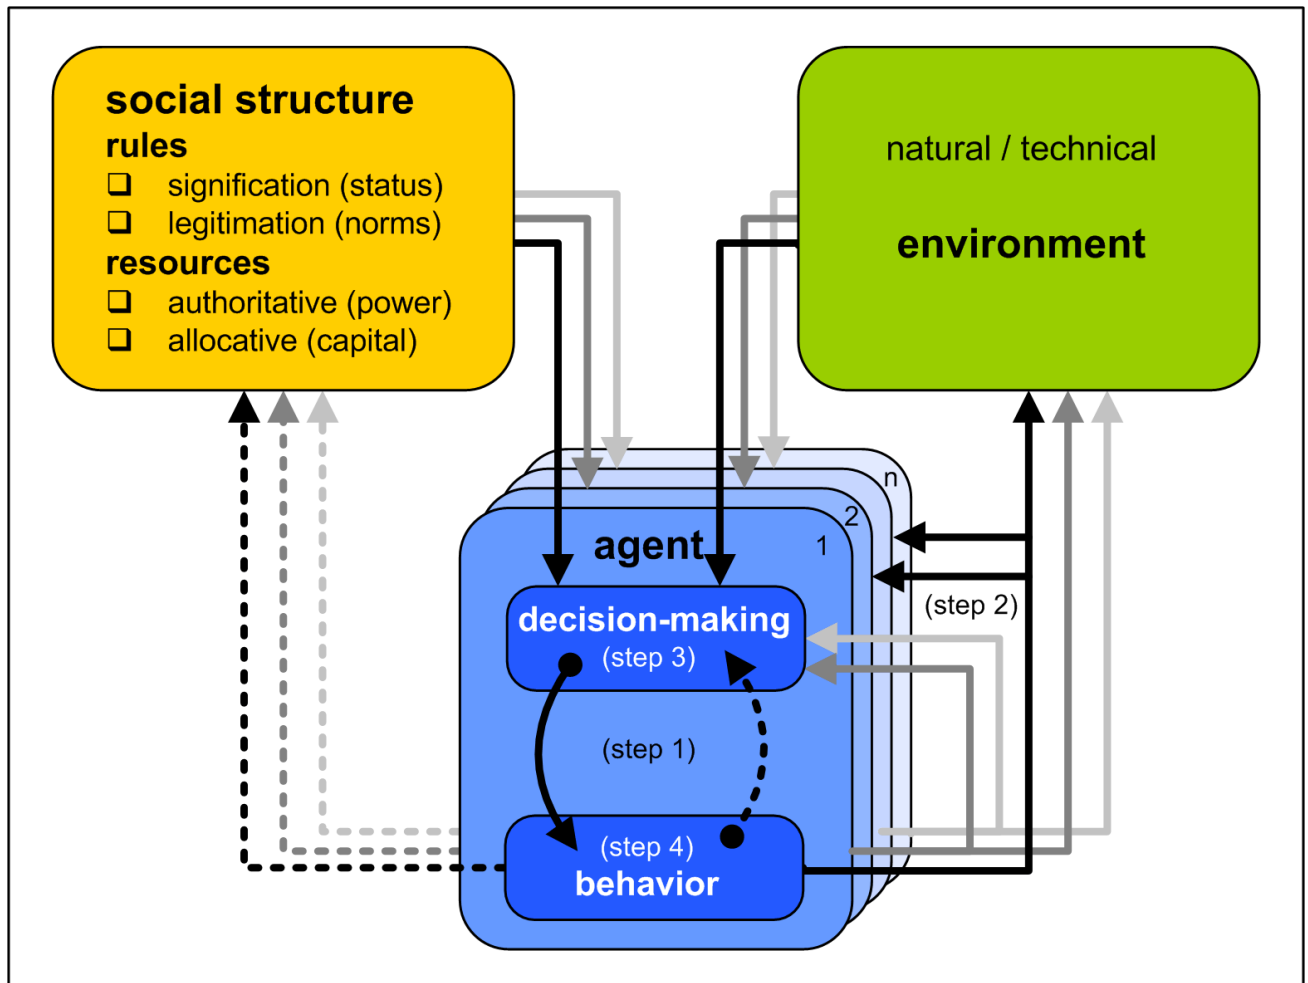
social structure
rules
❑ signification (status)
❑ legitimation (norms)
resources
❑ authoritative (power)
❑ allocative (capital)

natural / technical

environment

n
2
1
agent

decision-making
(step 3)

(step 2)

(step 1)

(step 4)
behavior